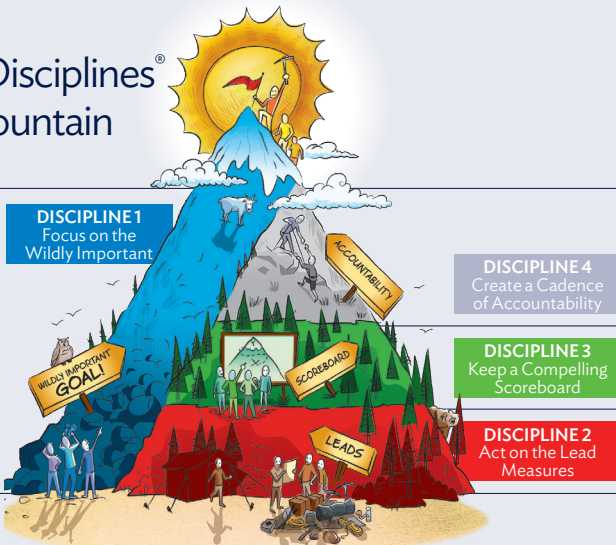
Disciplines®
ountain

DISCIPLINE 1
Focus on the Wildly Important

DISCIPLINE 4
Create a Cadence of Accountability

DISCIPLINE 3
Keep a Compelling Scoreboard

DISCIPLINE 2
Act on the Lead Measures

ACCOUNTABILITY

WILDLY IMPORTANT GOAL!

SCOREBOARD

LEADS